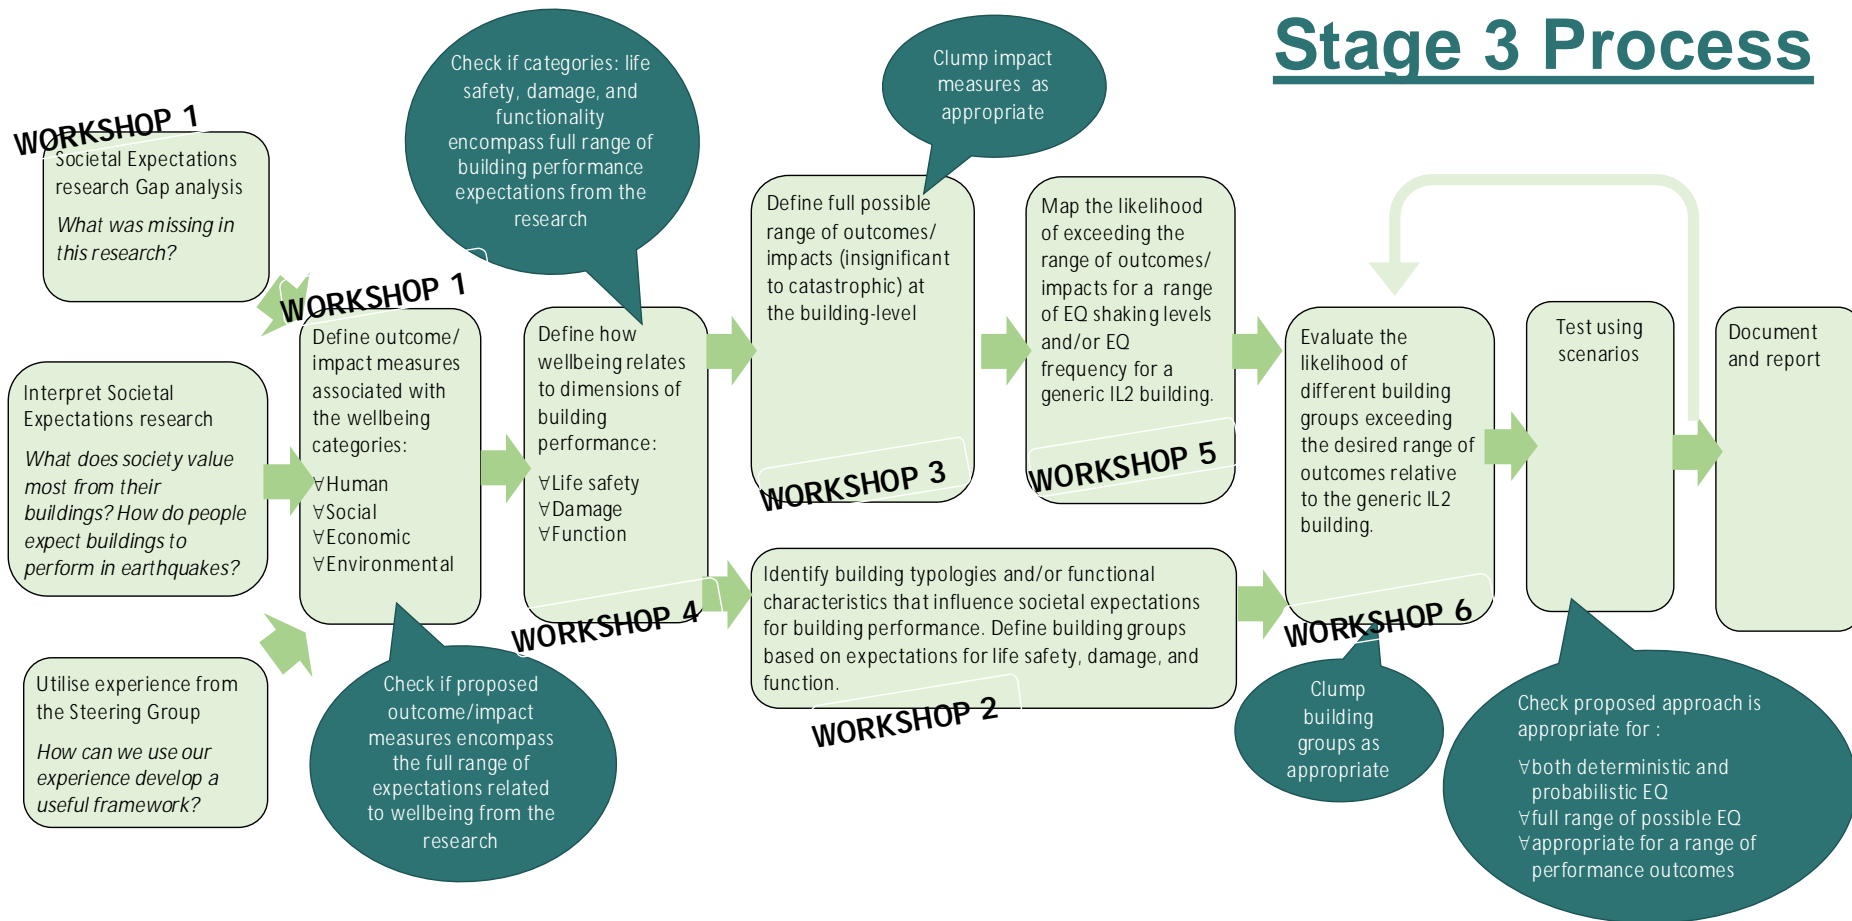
Stage 3 Process

WORKSHOP 1

Societal Expectations research Gap analysis

What was missing in this research?

Interpret Societal Expectations research

What does society value most from their buildings? How do people expect buildings to perform in earthquakes?

Utilise experience from the Steering Group

How can we use our experience develop a useful framework?

WORKSHOP 1

Define outcome/ impact measures associated with the wellbeing categories:

∀Human
∀Social
∀Economic
∀Environmental

Check if proposed outcome/impact measures encompass the full range of expectations related to wellbeing from the research

Check if categories: life safety, damage, and functionality encompass full range of building performance expectations from the research

Define how wellbeing relates to dimensions of building performance:

∀Life safety
∀Damage
∀Function

WORKSHOP 4

Clump impact measures as appropriate

Define full possible range of outcomes/ impacts (insignificant to catastrophic) at the building-level

WORKSHOP 3

Map the likelihood of exceeding the range of outcomes/ impacts for a range of EQ shaking levels and/or EQ frequency for a generic IL2 building.

WORKSHOP 5

Identify building typologies and/or functional characteristics that influence societal expectations for building performance. Define building groups based on expectations for life safety, damage, and function.

WORKSHOP 2

Evaluate the likelihood of different building groups exceeding the desired range of outcomes relative to the generic IL2 building.

WORKSHOP 6

Clump building groups as appropriate

Test using scenarios

Document and report

Check proposed approach is appropriate for :

∀both deterministic and probabilistic EQ
∀full range of possible EQ
∀appropriate for a range of performance outcomes